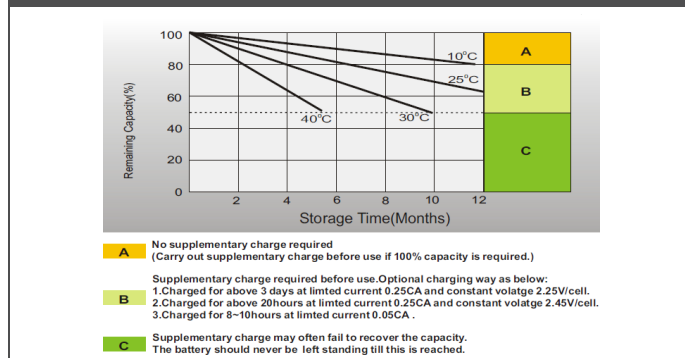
Remaining Capacity(%)

100
80
60
40
20
0

10°C
25°C
40°C
30°C

A
B
C

2 4 6 8 10 12
Storage Time(Months)

A
No supplementary charge required
(Carry out supplementary charge before use if 100% capacity is required.)

B
Supplementary charge required before use.Optional charging way as below:
1.Charged for above 3 days at limted current 0.25CA and constant volatge 2.25V/cell.
2.Charged for above 20hours at limted current 0.25CA and constant volatge 2.45V/cell.
3.Charged for 8~10hours at limted current 0.05CA .

C
Supplementary charge may often fail to recover the capacity.
The battery should never be left standing till this is reached.